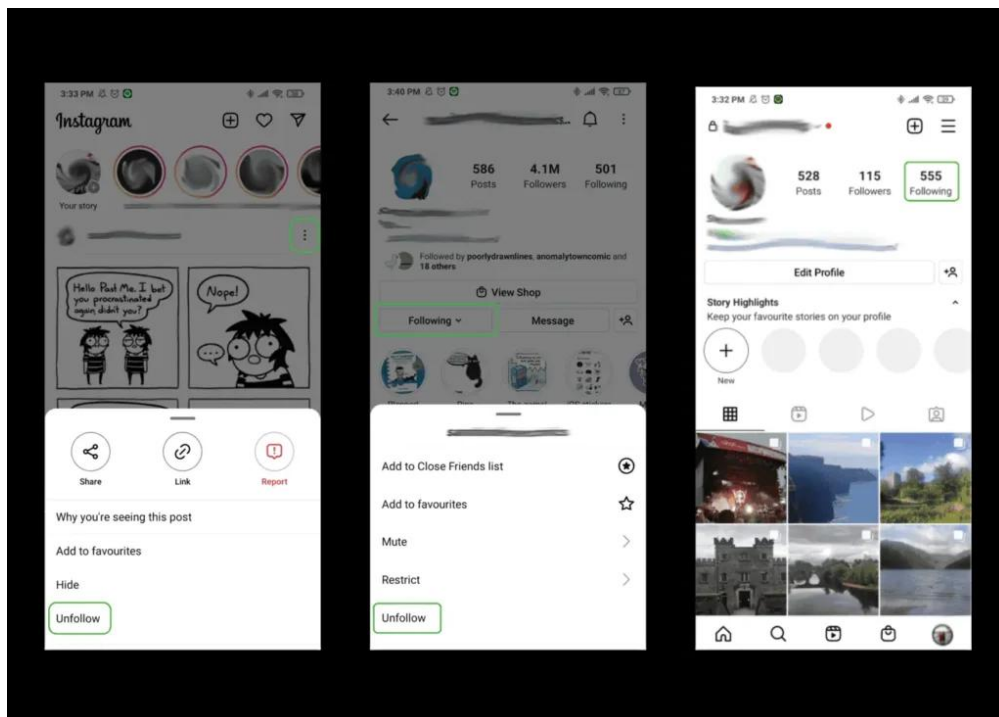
3:33 PM

Instagram

Your story

Hello Past Me. I bet you procrastinated again didnt you?

Nope!

Share

Link

Report

Why you're seeing this post

Add to favourites

Hide

Unfollow

3:40 PM

586 Posts

4.1M Followers

501 Following

Followed by poorlydrawnlines, anomalytowncomic and 18 others

View Shop

Following

Message

Add to Close Friends list

Add to favourites

Mute

Restrict

Unfollow

3:32 PM

528 Posts

115 Followers

555 Following

Edit Profile

Story Highlights

Keep your favourite stories on your profile

New